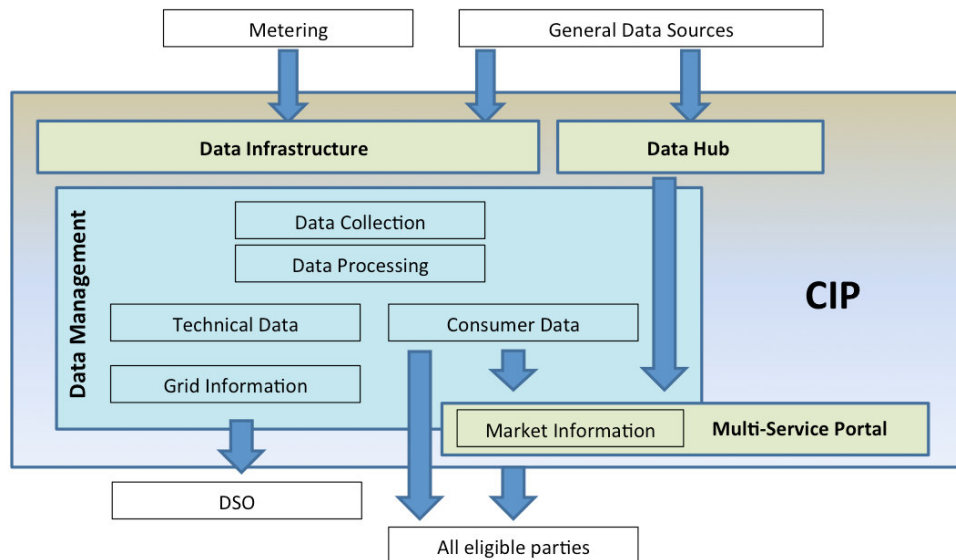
Metering

General Data Sources

Data Infrastructure

Data Hub

Data Management

Data Collection

Data Processing

Technical Data

Consumer Data

Grid Information

CIP

Market Information

Multi-Service Portal

DSO

All eligible parties